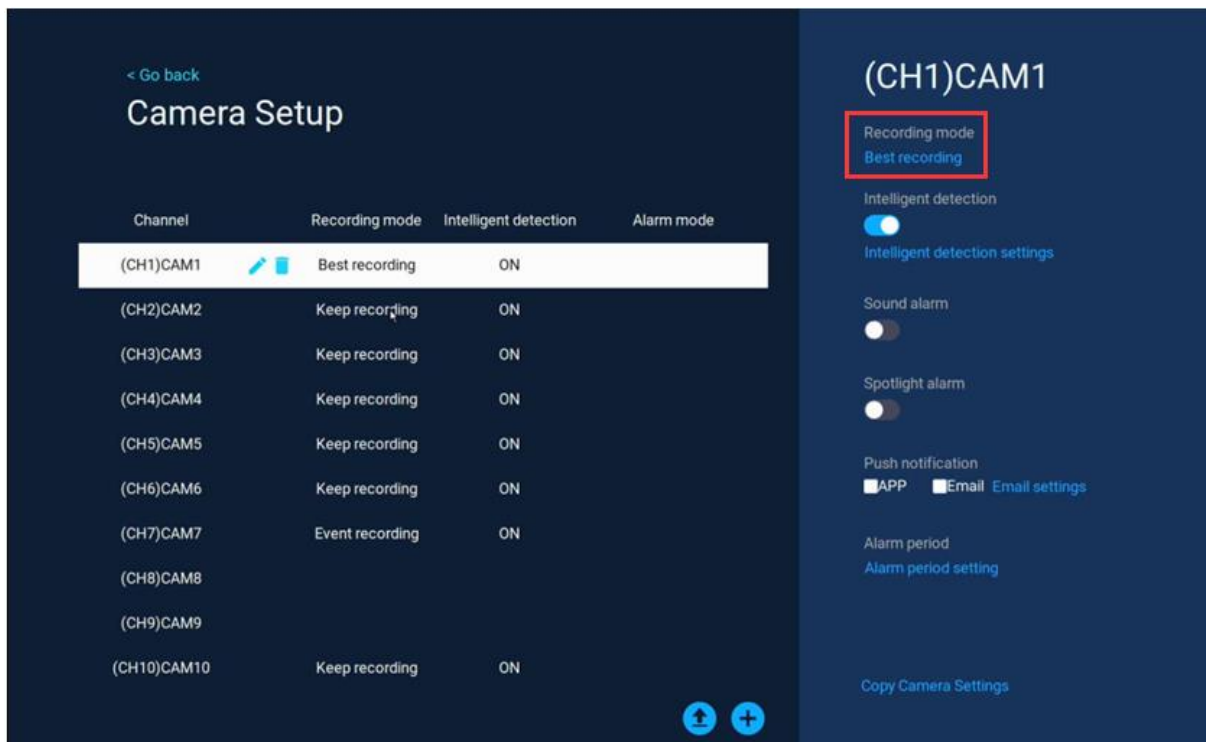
< Go back

Camera Setup

| Channel | Recording mode | Intelligent detection | Alarm mode |
|---|---|---|---|
| (CH1)CAM1 | Best recording | ON | |
| (CH2)CAM2 | Keep recording | ON | |
| (CH3)CAM3 | Keep recording | ON | |
| (CH4)CAM4 | Keep recording | ON | |
| (CH5)CAM5 | Keep recording | ON | |
| (CH6)CAM6 | Keep recording | ON | |
| (CH7)CAM7 | Event recording | ON | |
| (CH8)CAM8 | | | |
| (CH9)CAM9 | | | |
| (CH10)CAM10 | Keep recording | ON | |

(CH1)CAM1

Recording mode
Best recording

Intelligent detection
Intelligent detection settings

Sound alarm

Spotlight alarm

Push notification
APP Email Email settings

Alarm period
Alarm period setting

Copy Camera Settings